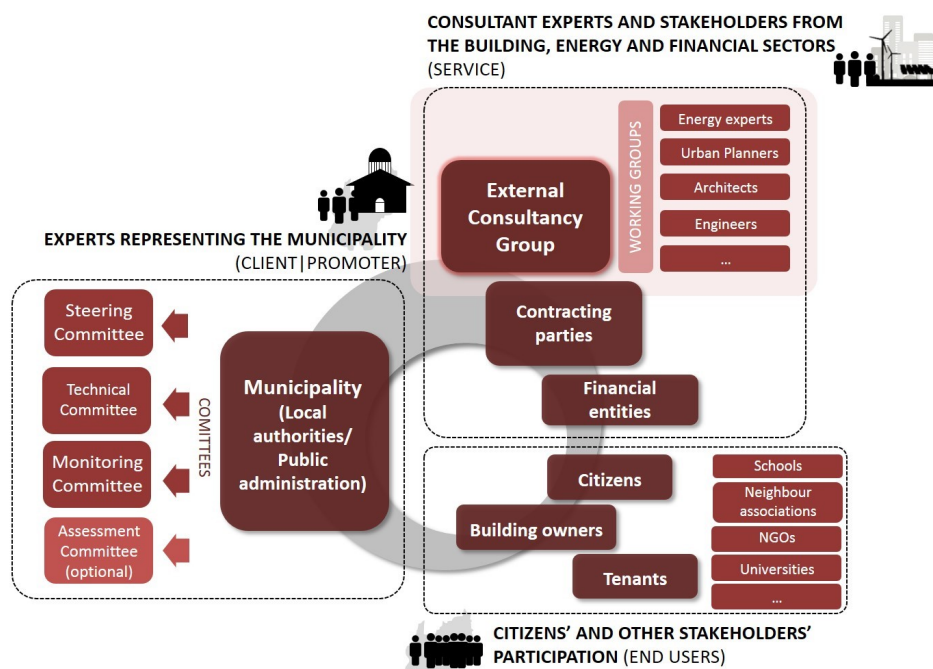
CONSULTANT EXPERTS AND STAKEHOLDERS FROM THE BUILDING, ENERGY AND FINANCIAL SECTORS (SERVICE)

External Consultancy Group

WORKING GROUPS

Energy experts

Urban Planners

Architects

Engineers

...

EXPERTS REPRESENTING THE MUNICIPALITY (CLIENT|PROMOTER)

Contracting parties

Financial entities

Steering Committee

Technical Committee

Monitoring Committee

Assessment Committee (optional)

COMITTEES

Municipality (Local authorities/ Public administration)

Citizens

Building owners

Tenants

Schools

Neighbour associations

NGOs

Universities

...

CITIZENS' AND OTHER STAKEHOLDERS' PARTICIPATION (END USERS)